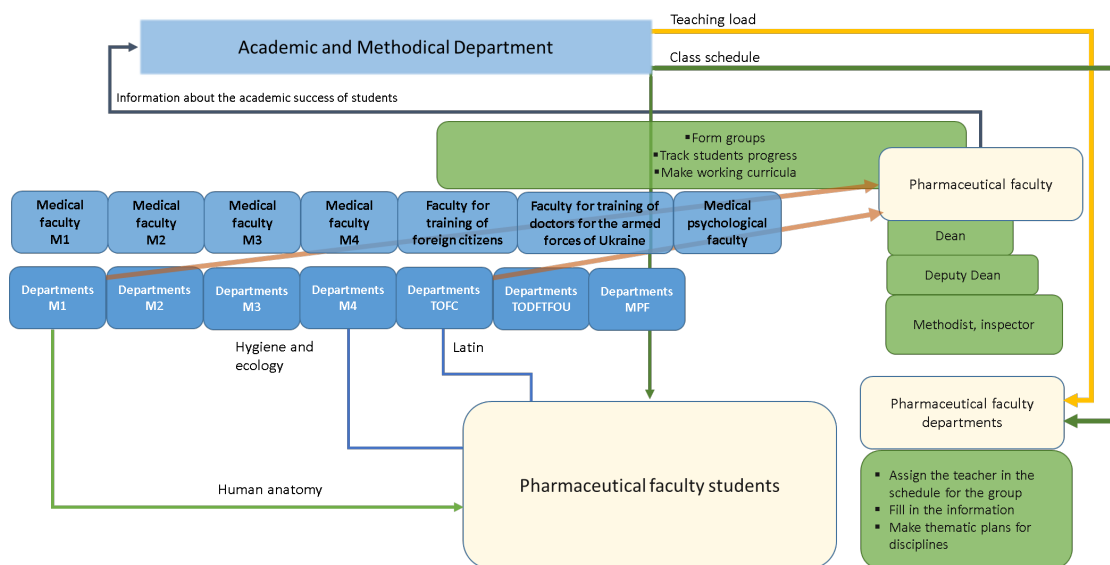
Teaching load

Academic and Methodical Department

Class schedule

Information about the academic success of students

▪ Form groups
▪ Track students progress
▪ Make working curricula

Pharmaceutical faculty

Medical faculty M1

Medical faculty M2

Medical faculty M3

Medical faculty M4

Faculty for training of foreign citizens

Faculty for training of doctors for the armed forces of Ukraine

Medical psychological faculty

Dean

Deputy Dean

Departments M1

Departments M2

Departments M3

Departments M4

Departments TOFC

Departments TODFTFOU

Departments MPF

Methodist, inspector

Hygiene and ecology

Latin

Pharmaceutical faculty departments

Pharmaceutical faculty students

Human anatomy

▪ Assign the teacher in the schedule for the group
▪ Fill in the information
▪ Make thematic plans for disciplines